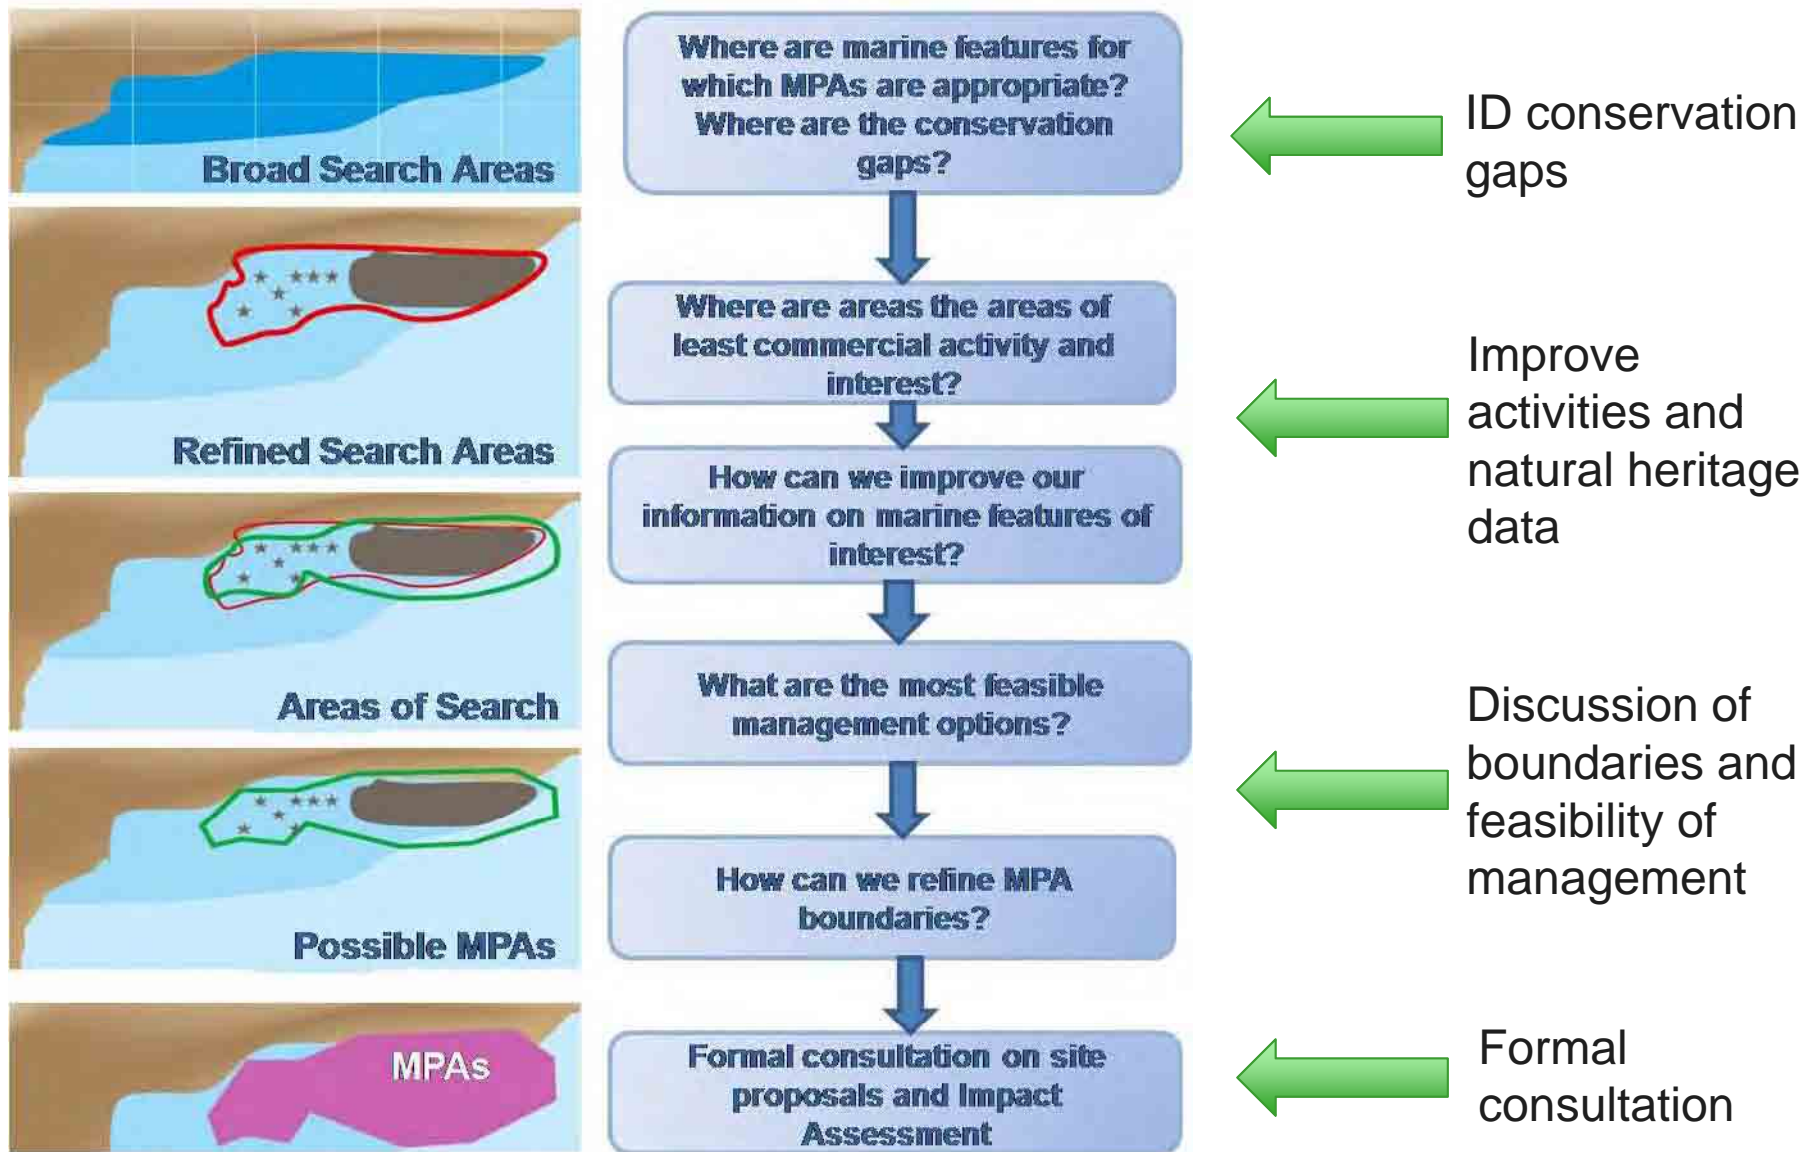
Broad Search Areas

Refined Search Areas

Areas of Search

Possible MPAs

MPAs

Where are marine features for which MPAs are appropriate? Where are the conservation gaps?

Where are areas the areas of least commercial activity and interest?

How can we improve our information on marine features of interest?

What are the most feasible management options?

How can we refine MPA boundaries?

Formal consultation on site proposals and Impact Assessment

ID conservation gaps

Improve activities and natural heritage data

Discussion of boundaries and feasibility of management

Formal consultation